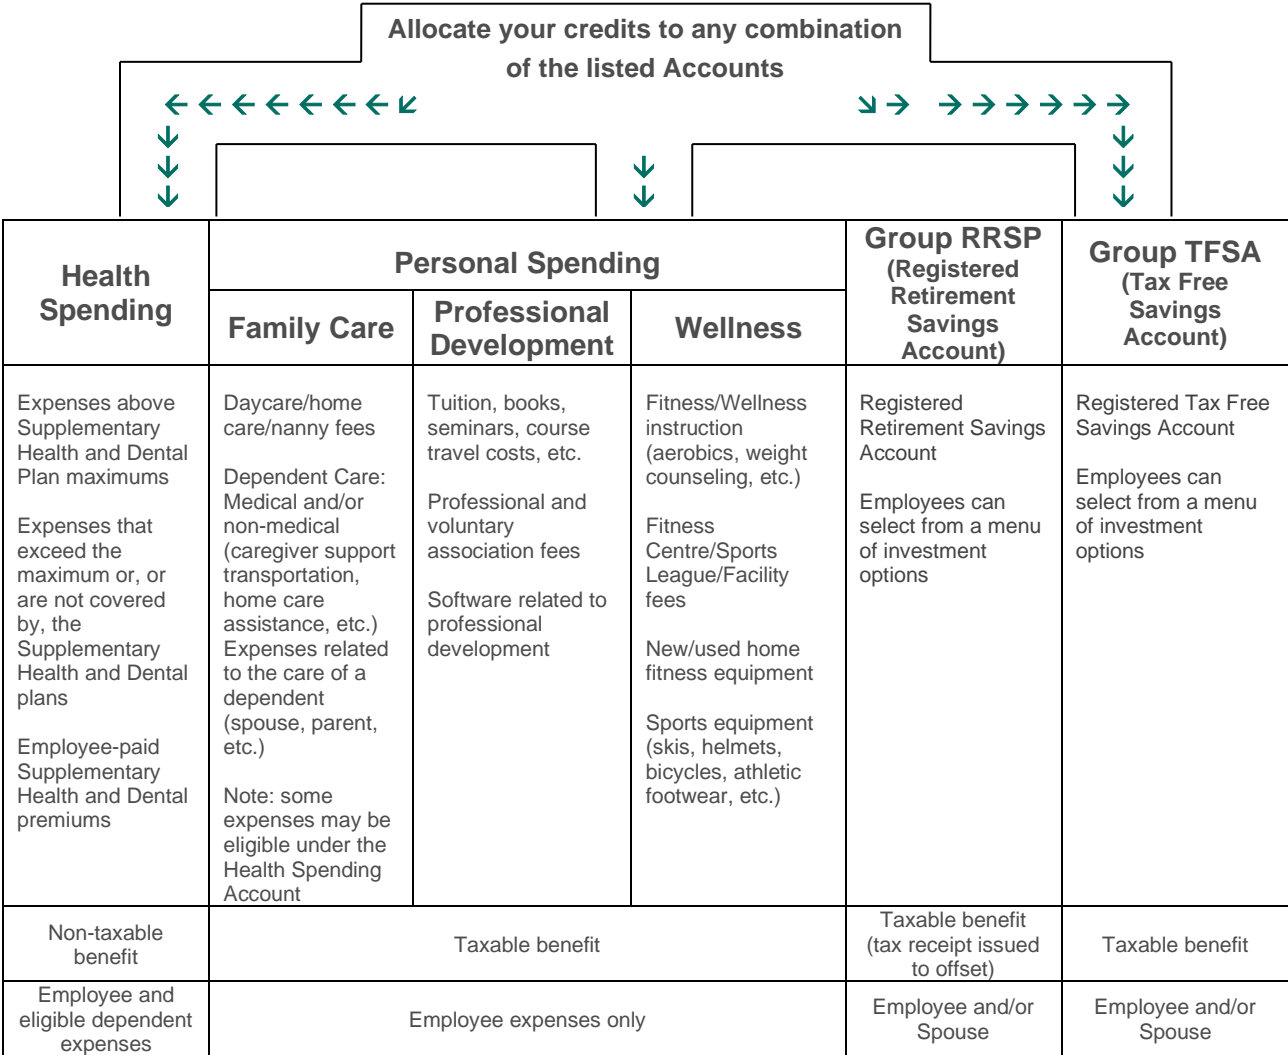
Allocate your credits to any combination of the listed Accounts

| Health Spending | Personal Spending: Family Care | Personal Spending: Professional Development | Personal Spending: Wellness | Group RRSP (Registered Retirement Savings Account) | Group TFSA (Tax Free Savings Account) |
|---|---|---|---|---|---|
| Expenses above Supplementary Health and Dental Plan maximums<br><br>Expenses that exceed the maximum or, or are not covered by, the Supplementary Health and Dental plans<br><br>Employee-paid Supplementary Health and Dental premiums | Daycare/home care/nanny fees<br><br>Dependent Care: Medical and/or non-medical (caregiver support transportation, home care assistance, etc.) Expenses related to the care of a dependent (spouse, parent, etc.)<br><br>Note: some expenses may be eligible under the Health Spending Account | Tuition, books, seminars, course travel costs, etc.<br><br>Professional and voluntary association fees<br><br>Software related to professional development | Fitness/Wellness instruction (aerobics, weight counseling, etc.)<br><br>Fitness Centre/Sports League/Facility fees<br><br>New/used home fitness equipment<br><br>Sports equipment (skis, helmets, bicycles, athletic footwear, etc.) | Registered Retirement Savings Account<br><br>Employees can select from a menu of investment options | Registered Tax Free Savings Account<br><br>Employees can select from a menu of investment options |
| Non-taxable benefit | Taxable benefit | | | Taxable benefit (tax receipt issued to offset) | Taxable benefit |
| Employee and eligible dependent expenses | Employee expenses only | | | Employee and/or Spouse | Employee and/or Spouse |